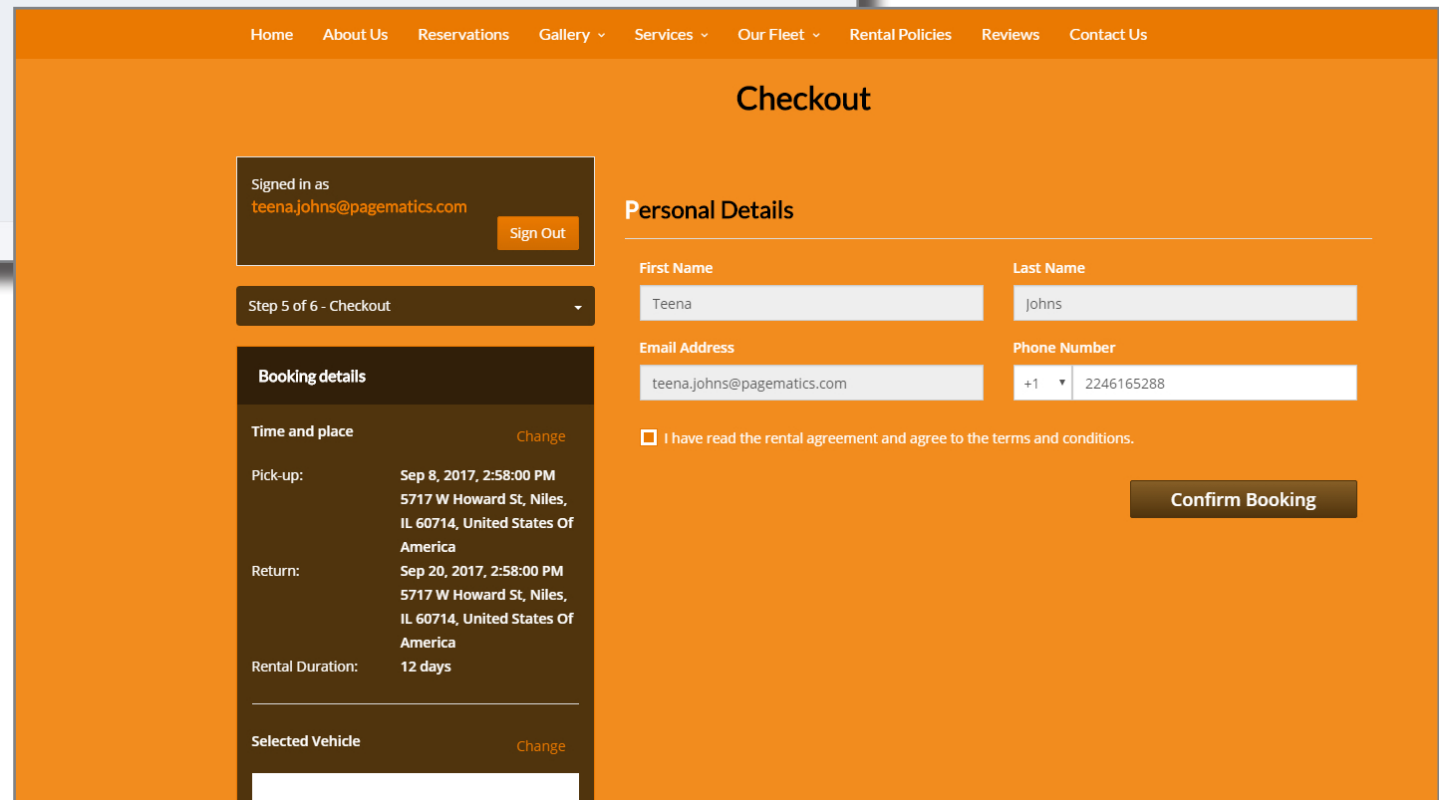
Home About Us Reservations Gallery Services Our Fleet Rental Policies Reviews Contact Us

Checkout

Signed in as
teena.johns@pagematics.com
Sign Out

Step 5 of 6 - Checkout

Booking details

Time and place
Change

Pick-up: Sep 8, 2017, 2:58:00 PM 5717 W Howard St, Niles, IL 60714, United States Of America

Return: Sep 20, 2017, 2:58:00 PM 5717 W Howard St, Niles, IL 60714, United States Of America

Rental Duration: 12 days

Selected Vehicle
Change

Personal Details

First Name
Teena

Last Name
Johns

Email Address
teena.johns@pagematics.com

Phone Number
+1 2246165288

I have read the rental agreement and agree to the terms and conditions.

Confirm Booking